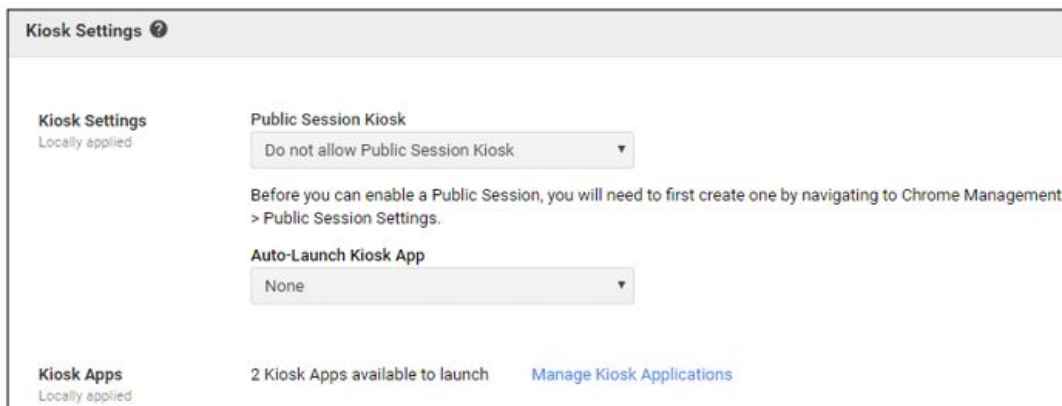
Kiosk Settings

Kiosk Settings
Locally applied

Public Session Kiosk
Do not allow Public Session Kiosk

Before you can enable a Public Session, you will need to first create one by navigating to Chrome Management > Public Session Settings.

Auto-Launch Kiosk App
None

Kiosk Apps
Locally applied

2 Kiosk Apps available to launch

Manage Kiosk Applications